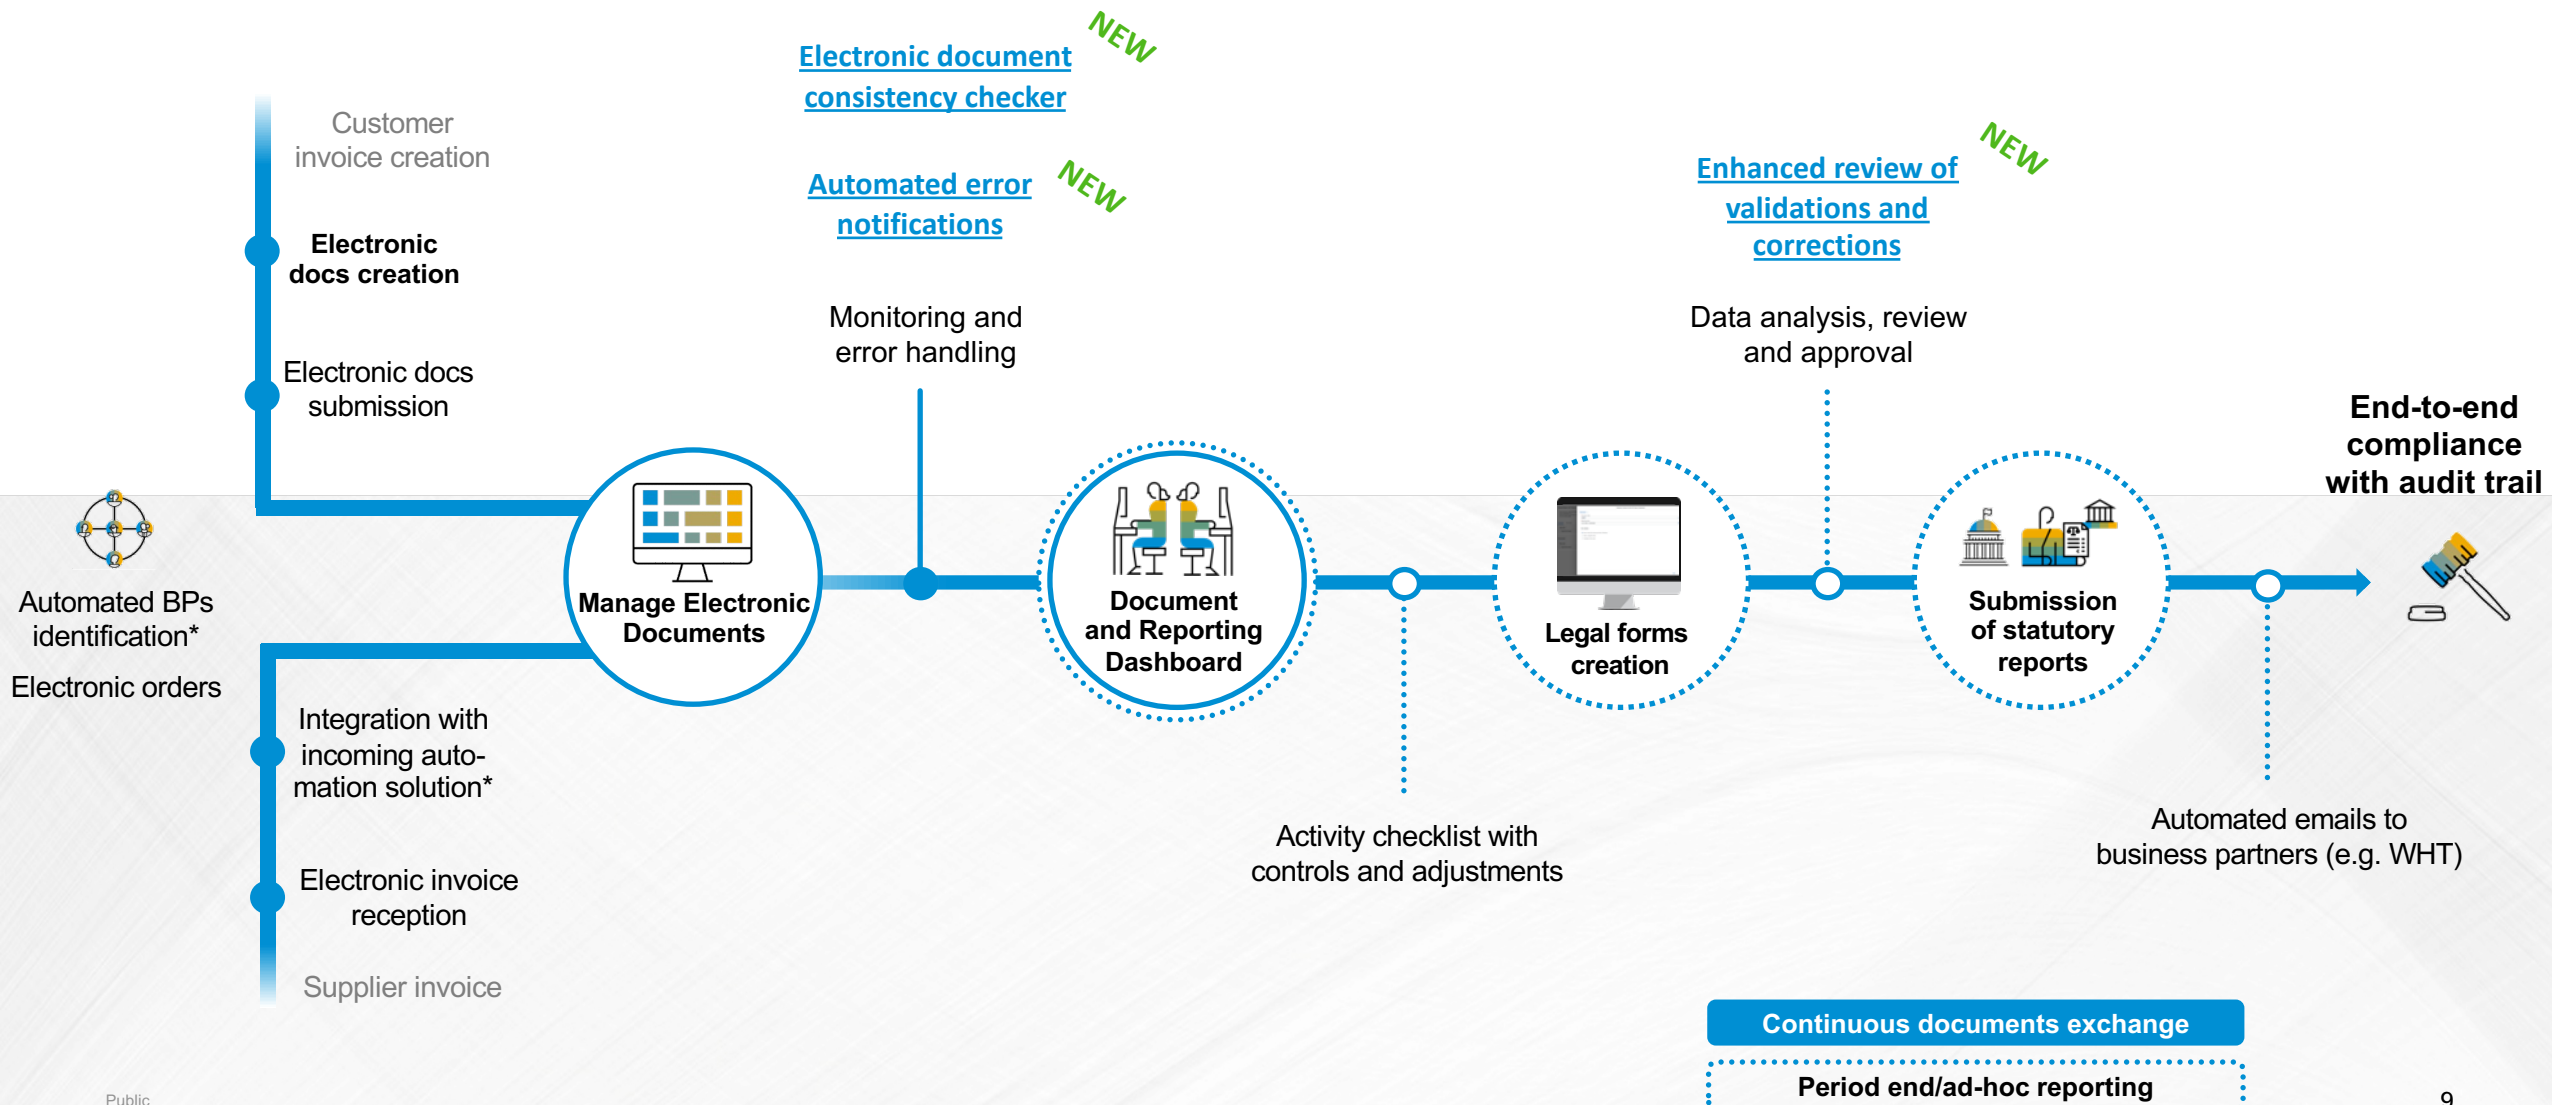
Electronic document consistency checker NEW

Automated error notifications NEW

Enhanced review of validations and corrections NEW

Customer invoice creation

Electronic docs creation

Electronic docs submission

Monitoring and error handling

Data analysis, review and approval

End-to-end compliance with audit trail

Automated BPs identification*

Electronic orders

Manage Electronic Documents

Document and Reporting Dashboard

Legal forms creation

Submission of statutory reports

Integration with incoming automation solution*

Electronic invoice reception

Supplier invoice

Activity checklist with controls and adjustments

Automated emails to business partners (e.g. WHT)

Continuous documents exchange

Period end/ad-hoc reporting

Public

9